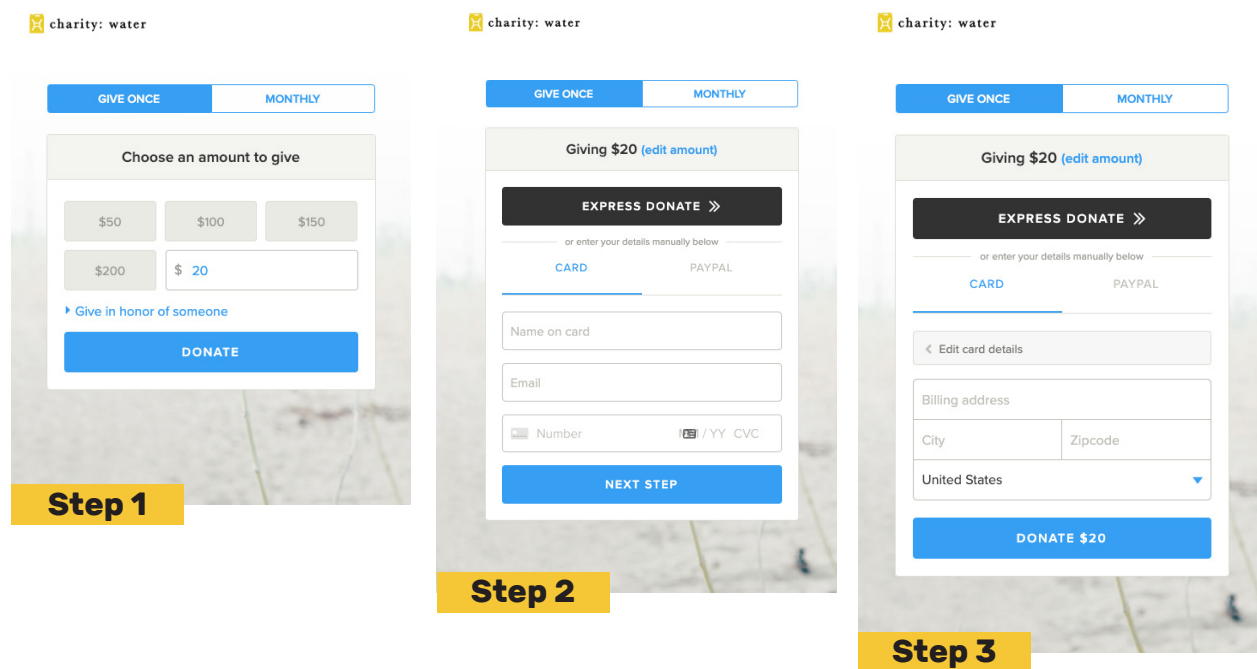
charity: water

GIVE ONCE
MONTHLY

Choose an amount to give

$50
$100
$150
$200
$ 20

Give in honor of someone

DONATE

Step 1

charity: water

GIVE ONCE
MONTHLY

Giving $20 (edit amount)

EXPRESS DONATE

or enter your details manually below

CARD
PAYPAL

Name on card
Email
Number
MM / YY CVC

NEXT STEP

Step 2

charity: water

GIVE ONCE
MONTHLY

Giving $20 (edit amount)

EXPRESS DONATE

or enter your details manually below

CARD
PAYPAL

Edit card details

Billing address
City
Zipcode
United States

DONATE $20

Step 3